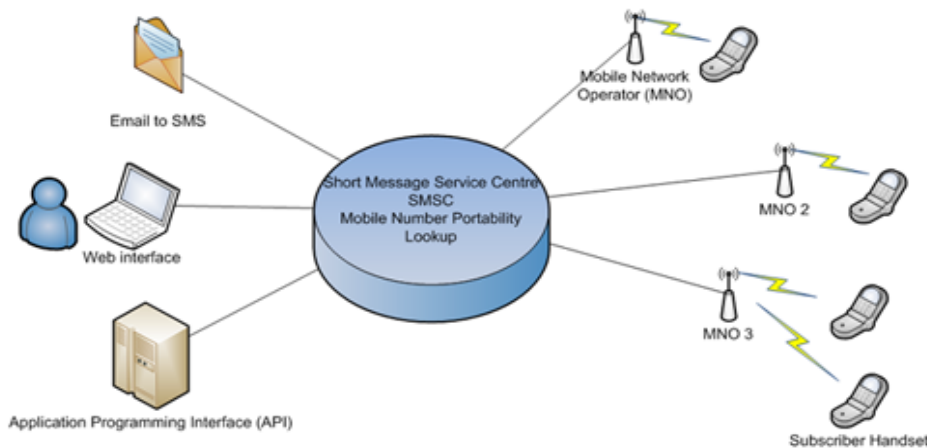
Email to SMS

Web interface

Application Programming Interface (API)

Short Message Service Centre
SMSC
Mobile Number Portability
Lookup

Mobile Network
Operator (MNO)

MNO 2

MNO 3

Subscriber Handset